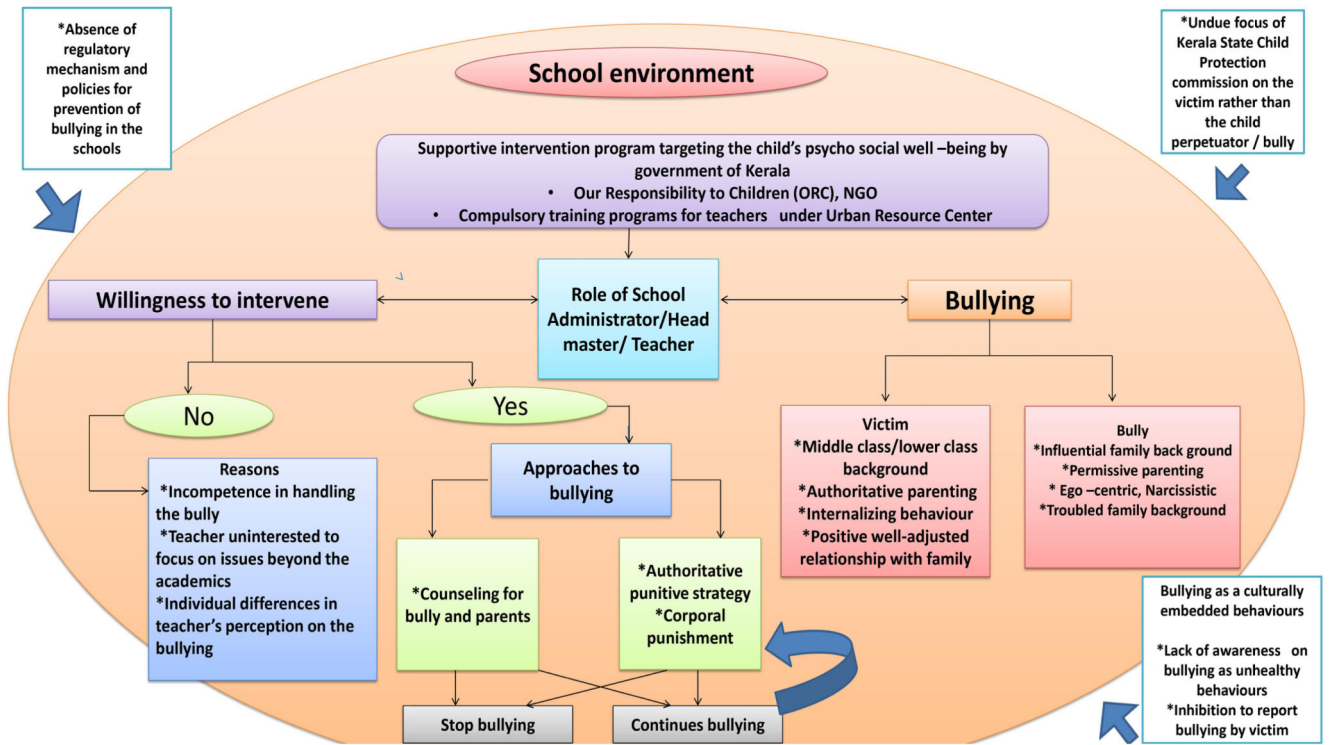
*Absence of regulatory mechanism and policies for prevention of bullying in the schools

School environment

*Undue focus of Kerala State Child Protection commission on the victim rather than the child perpetuator / bully

Supportive intervention program targeting the child's psycho social well –being by government of Kerala
• Our Responsibility to Children (ORC), NGO
• Compulsory training programs for teachers under Urban Resource Center

Willingness to intervene

Role of School Administrator/Head master/ Teacher

Bullying

No

Yes

Reasons
*Incompetence in handling the bully
*Teacher uninterested to focus on issues beyond the academics
*Individual differences in teacher's perception on the bullying

Approaches to bullying

*Counseling for bully and parents

*Authoritative punitive strategy
*Corporal punishment

Victim
*Middle class/lower class background
*Authoritative parenting
*Internalizing behaviour
*Positive well-adjusted relationship with family

Bully
*Influential family back ground
*Permissive parenting
* Ego –centric, Narcissistic
*Troubled family background

Bullying as a culturally embedded behaviours

*Lack of awareness on bullying as unhealthy behaviours
*Inhibition to report bullying by victim

Stop bullying

Continues bullying